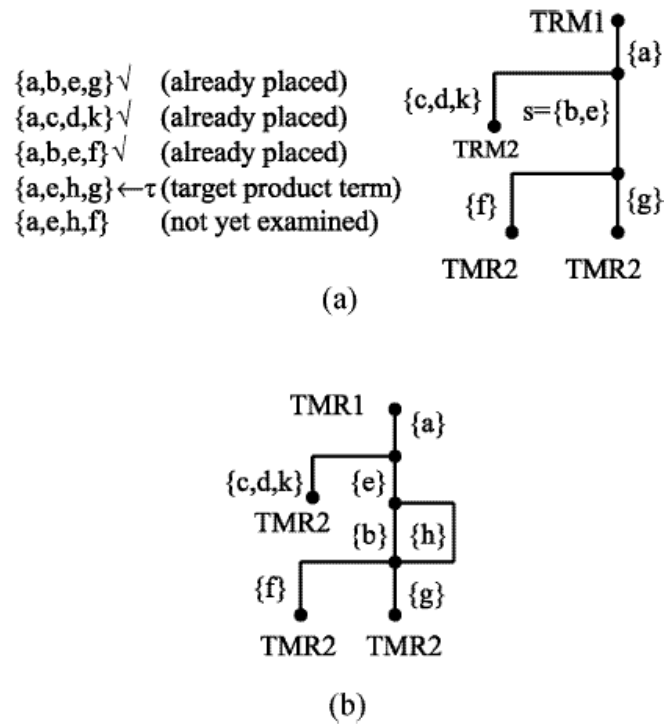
{a,b,e,g}√ (already placed)
{a,c,d,k}√ (already placed)
{a,b,e,f}√ (already placed)
{a,e,h,g}←τ (target product term)
{a,e,h,f} (not yet examined)

TRM1
{a}
{c,d,k}
s={b,e}
TRM2
{f}
{g}
TMR2
TMR2

(a)

TMR1
{a}
{c,d,k}
{e}
TMR2
{b}
{h}
{f}
{g}
TMR2
TMR2

(b)